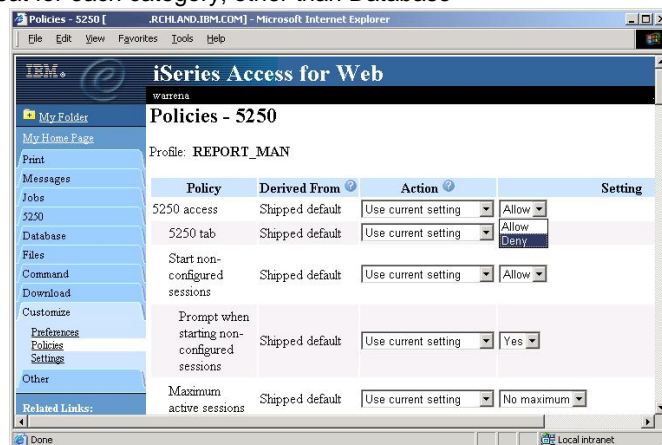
al for each category, other than Database

Policies - 5250 [ .RCHLAND.IBM.COM] - Microsoft Internet Explorer

File Edit View Favorites Tools Help

IBM.

iSeries Access for Web

warrena

My Folder
My Home Page
Print
Messages
Jobs
5250
Database
Files
Command
Download
Customize
Preferences
Policies
Settings
Other
Related Links:

Policies - 5250

Profile: REPORT_MAN

| Policy | Derived From | Action | Setting |
|---|---|---|---|
| 5250 access | Shipped default | Use current setting | Allow |
| 5250 tab | Shipped default | Use current setting | Allow Deny |
| Start non-configured sessions | Shipped default | Use current setting | Allow |
| Prompt when starting non-configured sessions | Shipped default | Use current setting | Yes |
| Maximum active sessions | Shipped default | Use current setting | No maximum |

Done

Local intranet